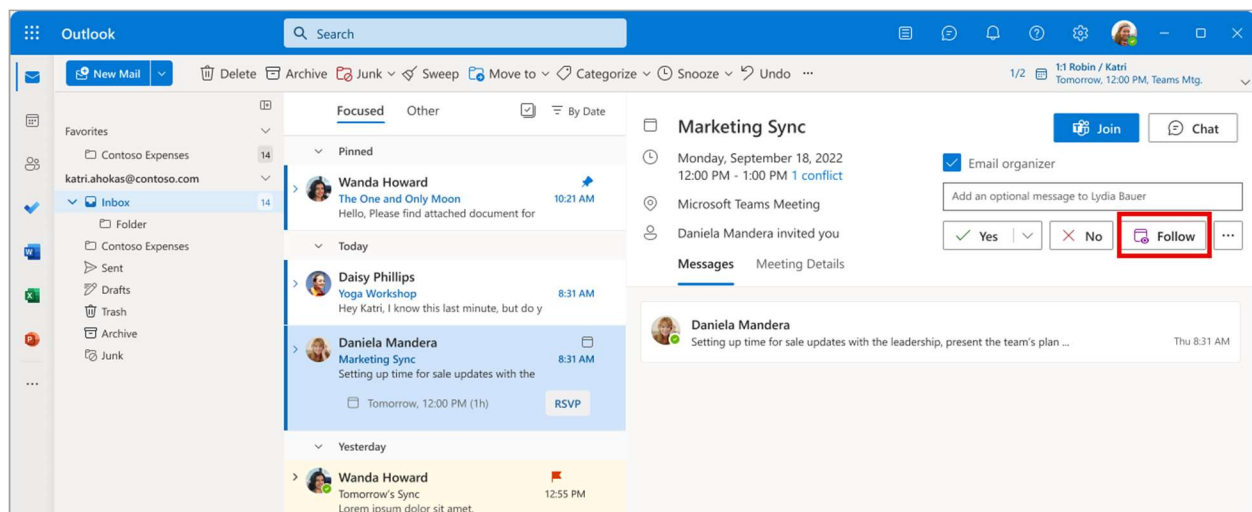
Outlook

Search

New Mail

Delete Archive Junk Sweep Move to Categorize Snooze Undo ···

1/2 1:1 Robin / Katri
Tomorrow, 12:00 PM, Teams Mtg.

Favorites

Contoso Expenses 14

katri.ahokas@contoso.com

Inbox 14

Folder

Contoso Expenses

Sent

Drafts

Trash

Archive

Junk

Focused Other By Date

Pinned

Wanda Howard
The One and Only Moon 10:21 AM
Hello, Please find attached document for

Today

Daisy Phillips
Yoga Workshop 8:31 AM
Hey Katri, I know this last minute, but do y

Daniela Mandera
Marketing Sync 8:31 AM
Setting up time for sale updates with the

Tomorrow, 12:00 PM (1h) RSVP

Yesterday

Wanda Howard
Tomorrow's Sync 12:55 PM
Lorem ipsum dolor sit amet.

Marketing Sync

Join Chat

Monday, September 18, 2022
12:00 PM - 1:00 PM 1 conflict

Email organizer

Add an optional message to Lydia Bauer

Microsoft Teams Meeting

Daniela Mandera invited you

Yes No Follow ···

Messages Meeting Details

Daniela Mandera
Setting up time for sale updates with the leadership, present the team's plan ... Thu 8:31 AM